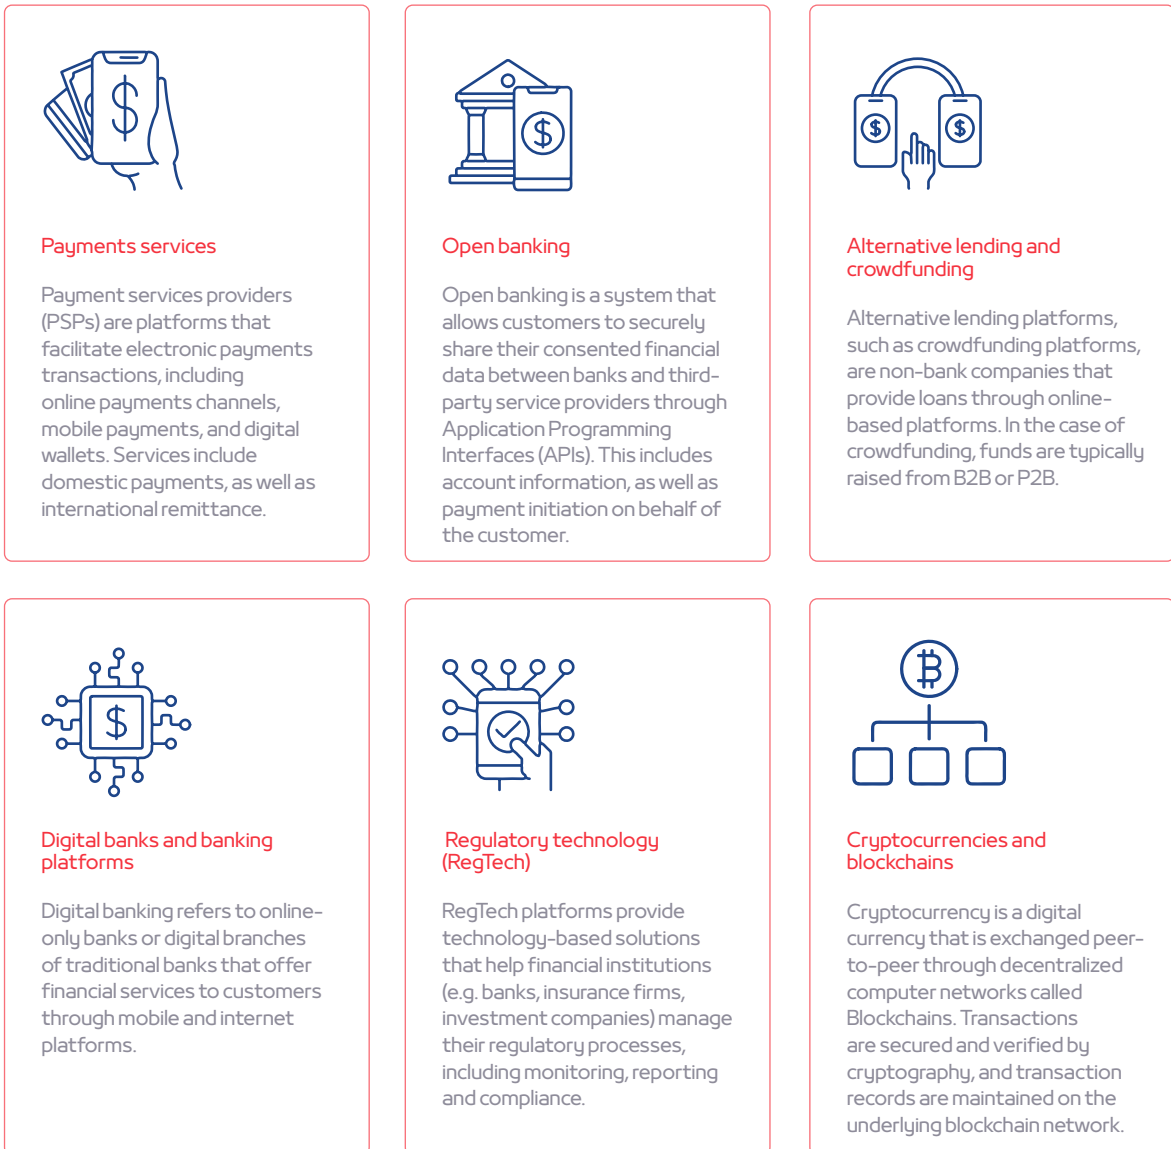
Payments services

Payment services providers (PSPs) are platforms that facilitate electronic payments transactions, including online payments channels, mobile payments, and digital wallets. Services include domestic payments, as well as international remittance.

Open banking

Open banking is a system that allows customers to securely share their consented financial data between banks and third-party service providers through Application Programming Interfaces (APIs). This includes account information, as well as payment initiation on behalf of the customer.

Alternative lending and crowdfunding

Alternative lending platforms, such as crowdfunding platforms, are non-bank companies that provide loans through online-based platforms. In the case of crowdfunding, funds are typically raised from B2B or P2B.

Digital banks and banking platforms

Digital banking refers to online-only banks or digital branches of traditional banks that offer financial services to customers through mobile and internet platforms.

Regulatory technology (RegTech)

RegTech platforms provide technology-based solutions that help financial institutions (e.g. banks, insurance firms, investment companies) manage their regulatory processes, including monitoring, reporting and compliance.

Cryptocurrencies and blockchains

Cryptocurrency is a digital currency that is exchanged peer-to-peer through decentralized computer networks called Blockchains. Transactions are secured and verified by cryptography, and transaction records are maintained on the underlying blockchain network.